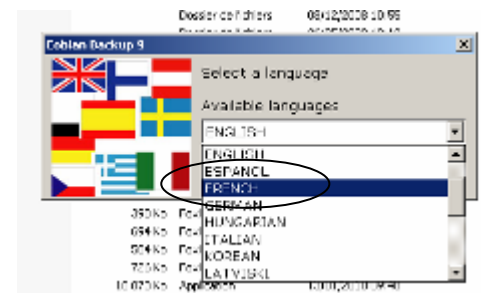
Dossier de fichiers 08/12/2008 10:55
Cobian Backup 9
Select a language
Available languages
ENGLISH
ENGLISH
ESPANOL
FRENCH
GERMAN
HUNGARIAN
ITALIAN
KOREAN
LATVISKI
350 Ko
694 Ko
904 Ko
730 Ko
10 072 Ko